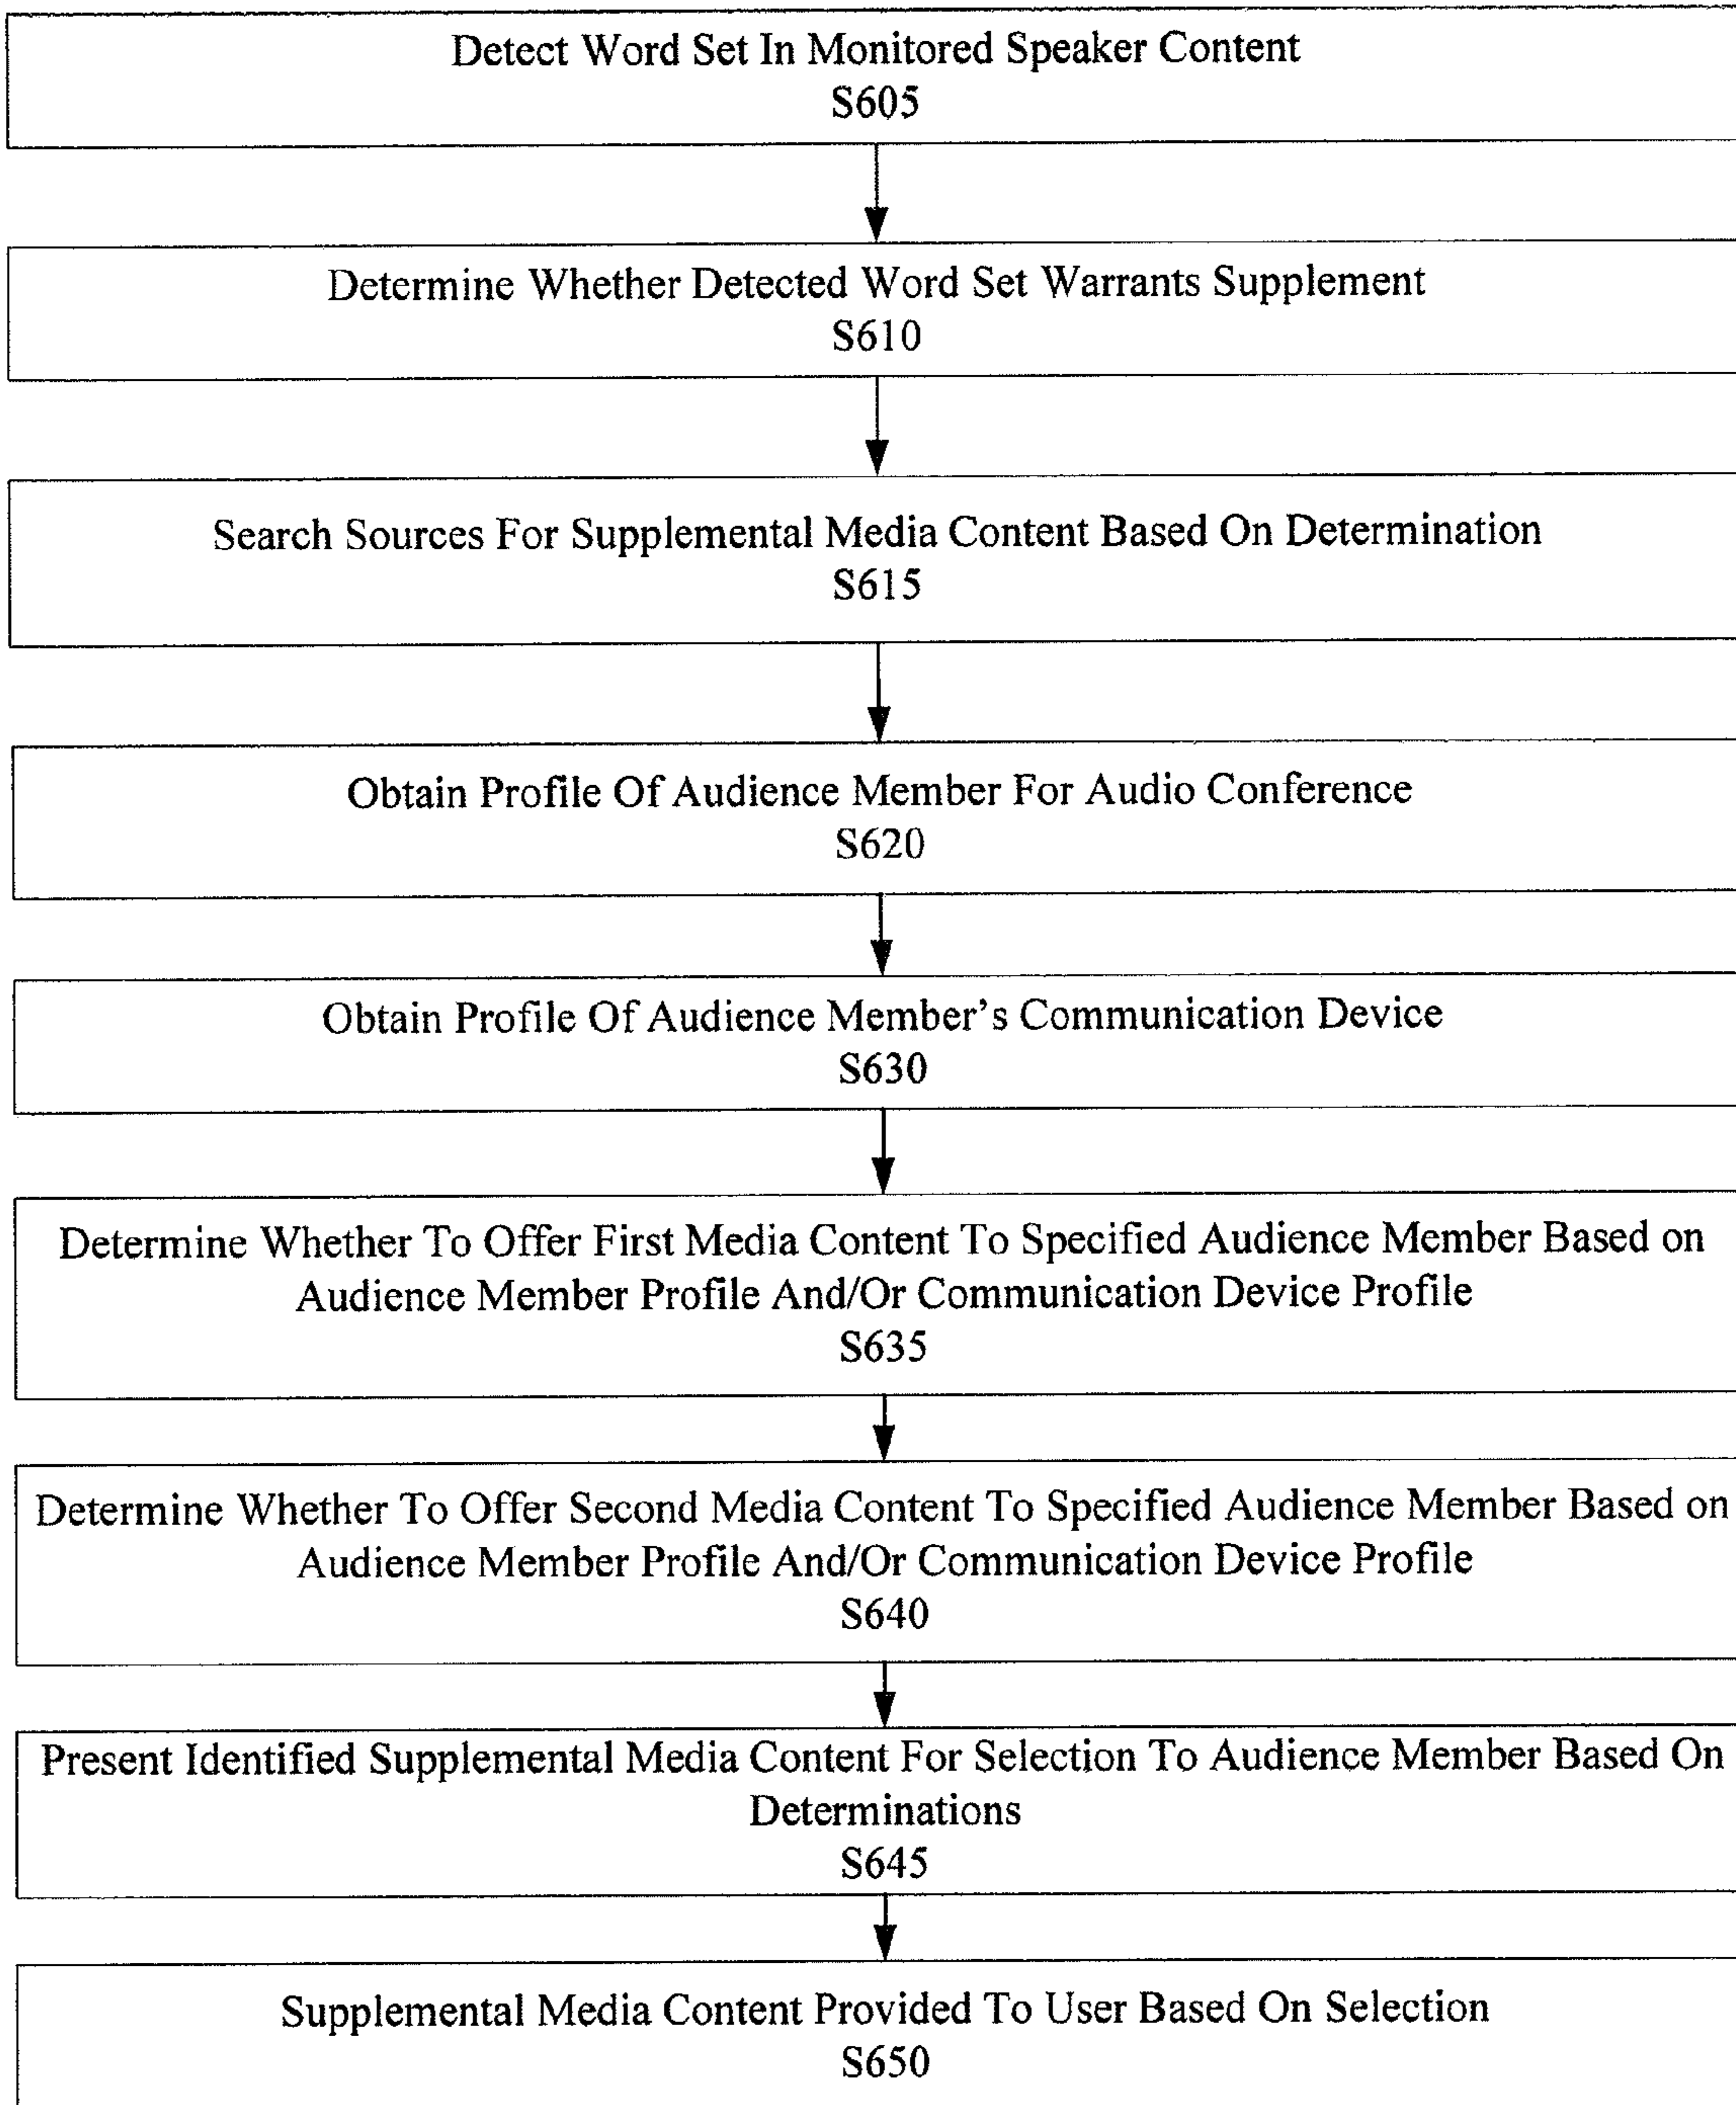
Detect Word Set In Monitored Speaker Content
S605

Determine Whether Detected Word Set Warrants Supplement
S610

Search Sources For Supplemental Media Content Based On Determination
S615

Obtain Profile Of Audience Member For Audio Conference
S620

Obtain Profile Of Audience Member's Communication Device
S630

Determine Whether To Offer First Media Content To Specified Audience Member Based on Audience Member Profile And/Or Communication Device Profile
S635

Determine Whether To Offer Second Media Content To Specified Audience Member Based on Audience Member Profile And/Or Communication Device Profile
S640

Present Identified Supplemental Media Content For Selection To Audience Member Based On Determinations
S645

Supplemental Media Content Provided To User Based On Selection
S650